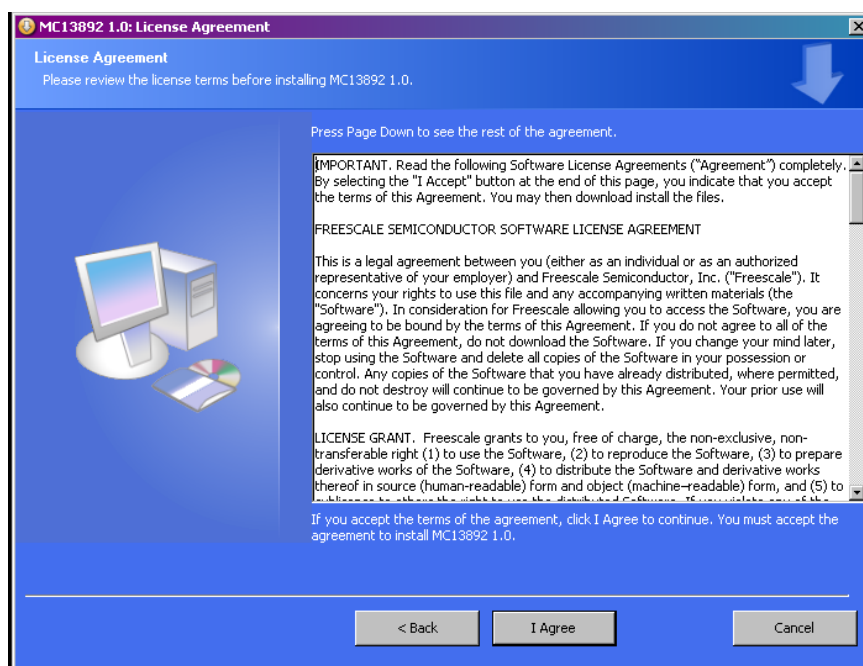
MC13892 1.0: License Agreement

License Agreement
Please review the license terms before installing MC13892 1.0.

Press Page Down to see the rest of the agreement.

IMPORTANT. Read the following Software License Agreements ("Agreement") completely. By selecting the "I Accept" button at the end of this page, you indicate that you accept the terms of this Agreement. You may then download install the files.

FREESCALE SEMICONDUCTOR SOFTWARE LICENSE AGREEMENT

This is a legal agreement between you (either as an individual or as an authorized representative of your employer) and Freescale Semiconductor, Inc. ("Freescale"). It concerns your rights to use this file and any accompanying written materials (the "Software"). In consideration for Freescale allowing you to access the Software, you are agreeing to be bound by the terms of this Agreement. If you do not agree to all of the terms of this Agreement, do not download the Software. If you change your mind later, stop using the Software and delete all copies of the Software in your possession or control. Any copies of the Software that you have already distributed, where permitted, and do not destroy will continue to be governed by this Agreement. Your prior use will also continue to be governed by this Agreement.

LICENSE GRANT. Freescale grants to you, free of charge, the non-exclusive, non-transferable right (1) to use the Software, (2) to reproduce the Software, (3) to prepare derivative works of the Software, (4) to distribute the Software and derivative works thereof in source (human-readable) form and object (machine-readable) form, and (5) to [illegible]

If you accept the terms of the agreement, click I Agree to continue. You must accept the agreement to install MC13892 1.0.

< Back
I Agree
Cancel